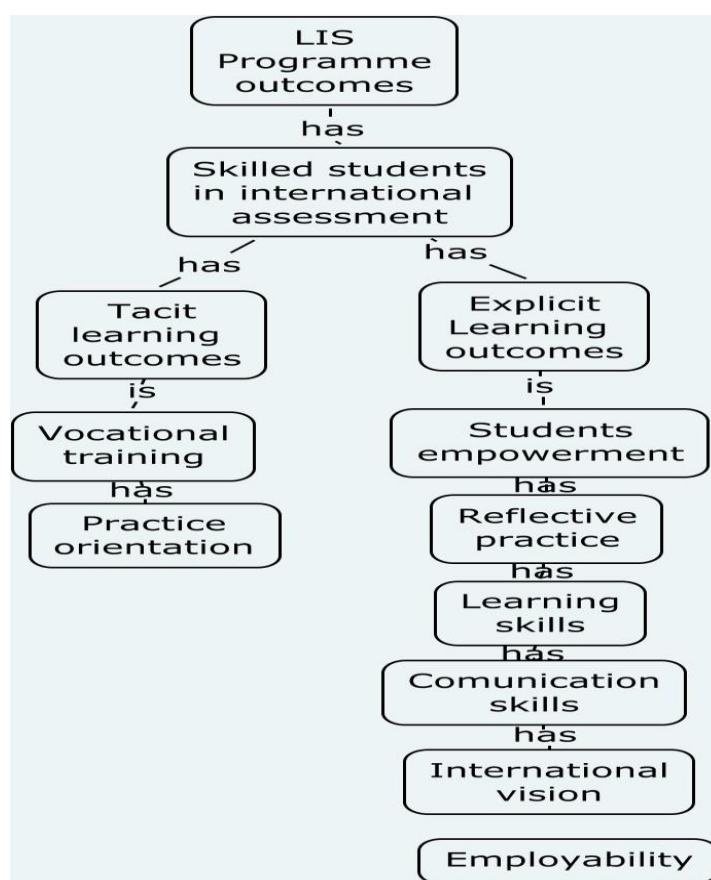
LIS Programme outcomes

has

Skilled students in international assessment

has

has

Tacit learning outcomes

is

Vocational training

has

Practice orientation

Explicit Learning outcomes

is

Students empowerment

has

Reflective practice

has

Learning skills

has

Comunication skills

has

International vision

Employability